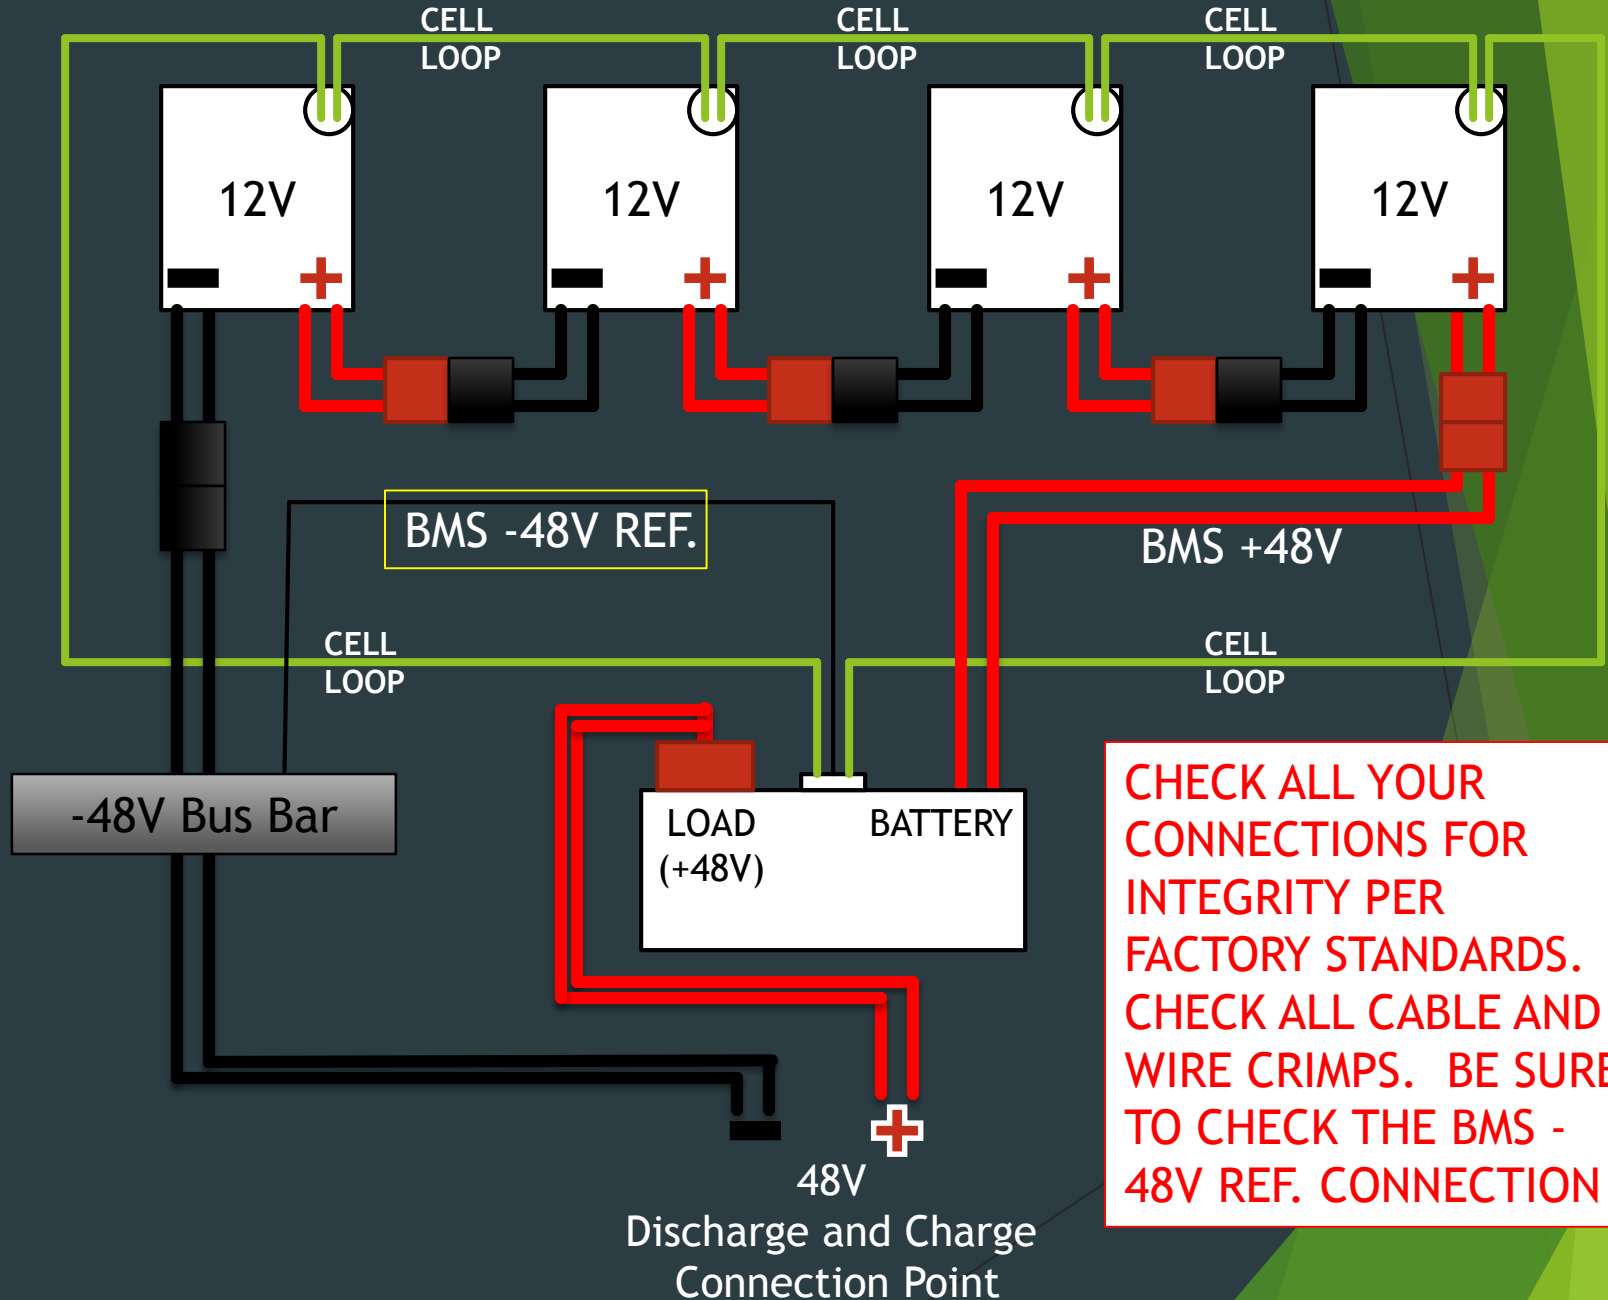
CELL
LOOP

CELL
LOOP

CELL
LOOP

12V

12V

12V

12V

BMS -48V REF.

BMS +48V

CELL
LOOP

CELL
LOOP

-48V Bus Bar

LOAD
(+48V)

BATTERY

CHECK ALL YOUR CONNECTIONS FOR INTEGRITY PER FACTORY STANDARDS. CHECK ALL CABLE AND WIRE CRIMPS. BE SURE TO CHECK THE BMS -48V REF. CONNECTION

48V
Discharge and Charge
Connection Point